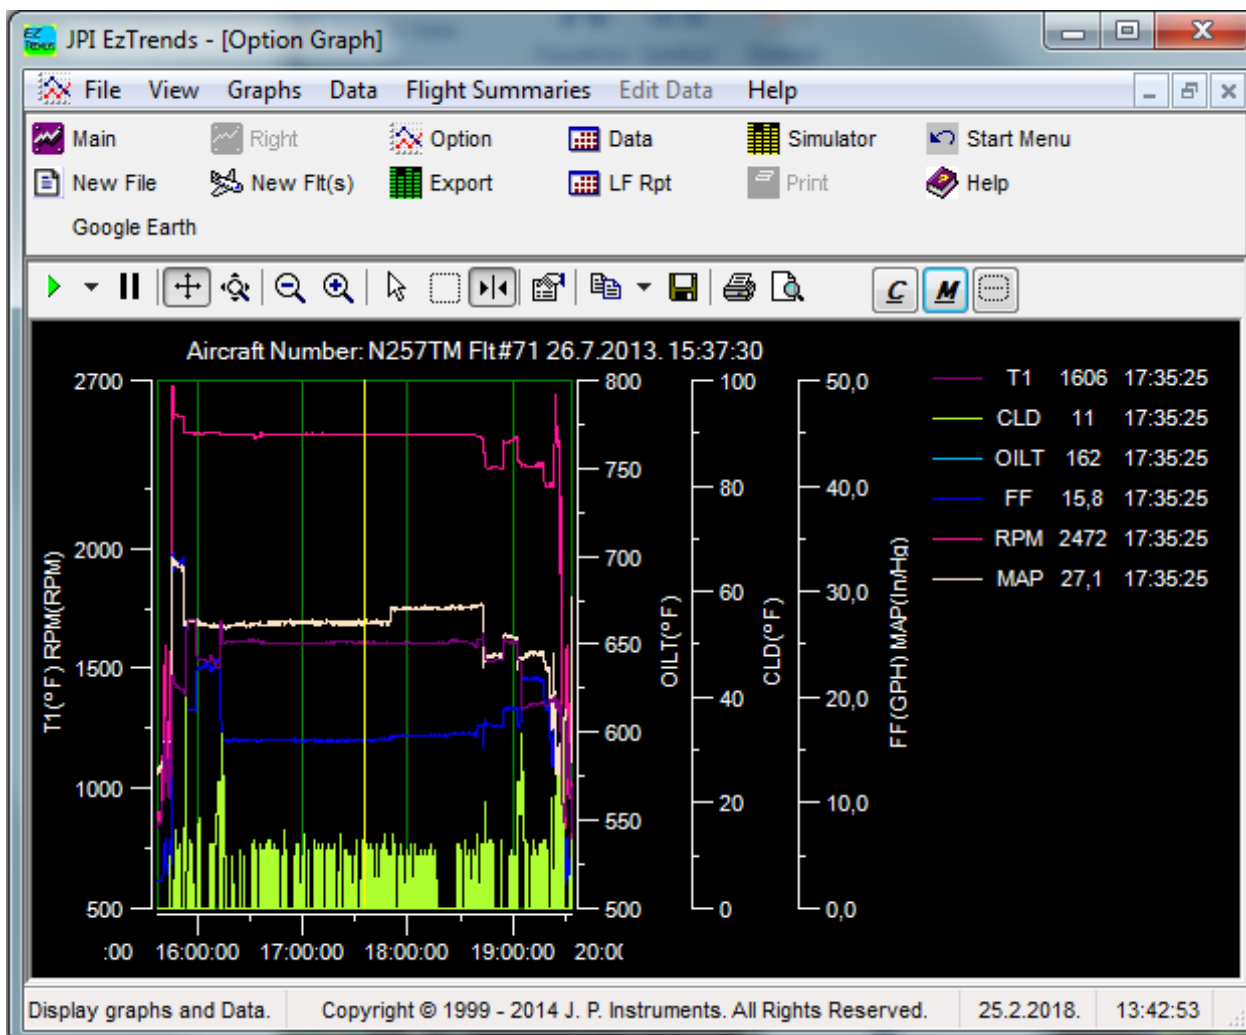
JPI EzTrends - [Option Graph]

File View Graphs Data Flight Summaries Edit Data Help

Main
Right
Option
Data
Simulator
Start Menu
New File
New Flt(s)
Export
LF Rpt
Print
Help
Google Earth

C M

Aircraft Number: N257TM Flt#71 26.7.2013. 15:37:30

2700
2000
1500
1000
500
T1(°F) RPM(RPM)

800
750
700
650
600
550
500

100
80
60
40
20
0
OILT(°F)

50,0
40,0
30,0
20,0
10,0
0,0
CLD(°F)
FF(GPH) MAP(In/Hg)

:00 16:00:00 17:00:00 18:00:00 19:00:00 20:0

| | | |
|---|---|---|
| T1 | 1606 | 17:35:25 |
| CLD | 11 | 17:35:25 |
| OILT | 162 | 17:35:25 |
| FF | 15,8 | 17:35:25 |
| RPM | 2472 | 17:35:25 |
| MAP | 27,1 | 17:35:25 |

Display graphs and Data. Copyright © 1999 - 2014 J. P. Instruments. All Rights Reserved. 25.2.2018. 13:42:53